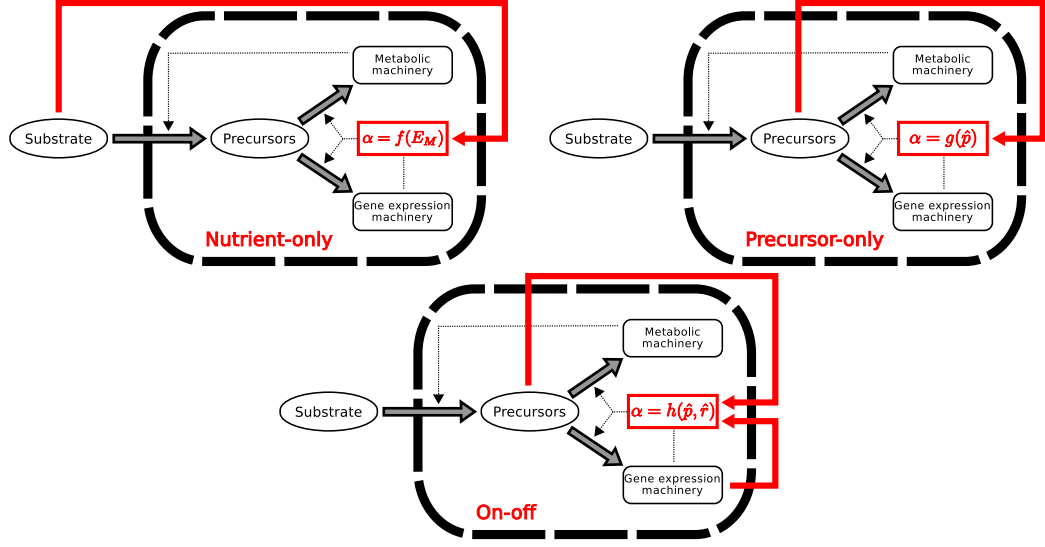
Metabolic machinery

Substrate

Precursors

$\alpha = f(E_M)$

Gene expression machinery

Nutrient-only

Metabolic machinery

Substrate

Precursors

$\alpha = g(\hat{p})$

Gene expression machinery

Precursor-only

Metabolic machinery

Substrate

Precursors

$\alpha = h(\hat{p}, \hat{r})$

Gene expression machinery

On-off